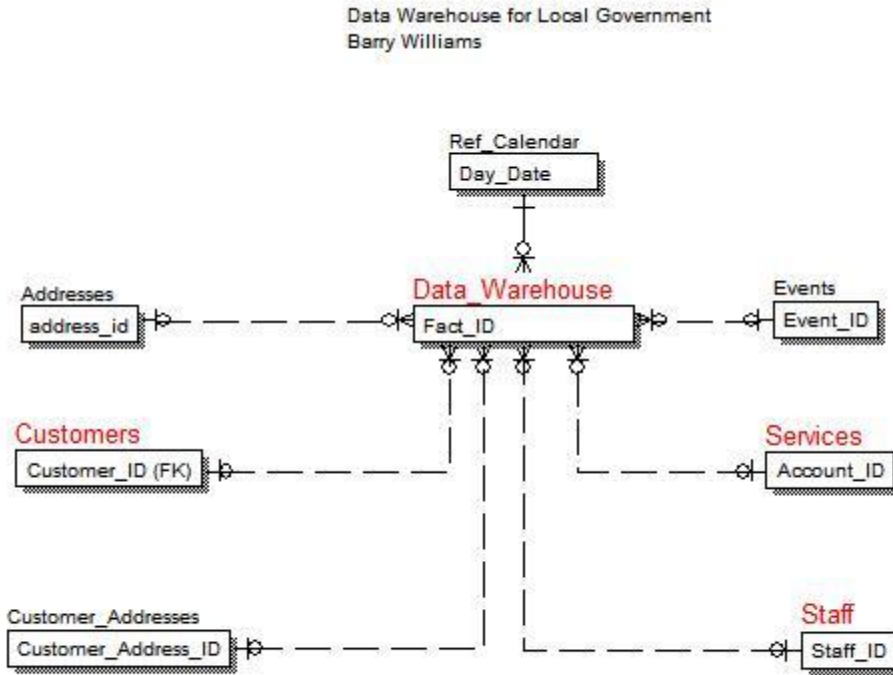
Data Warehouse for Local Government
Barry Williams

Ref_Calendar
Day_Date

Addresses
address_id

Data_Warehouse
Fact_ID

Events
Event_ID

Customers
Customer_ID (FK)

Services
Account_ID

Customer_Addresses
Customer_Address_ID

Staff
Staff_ID